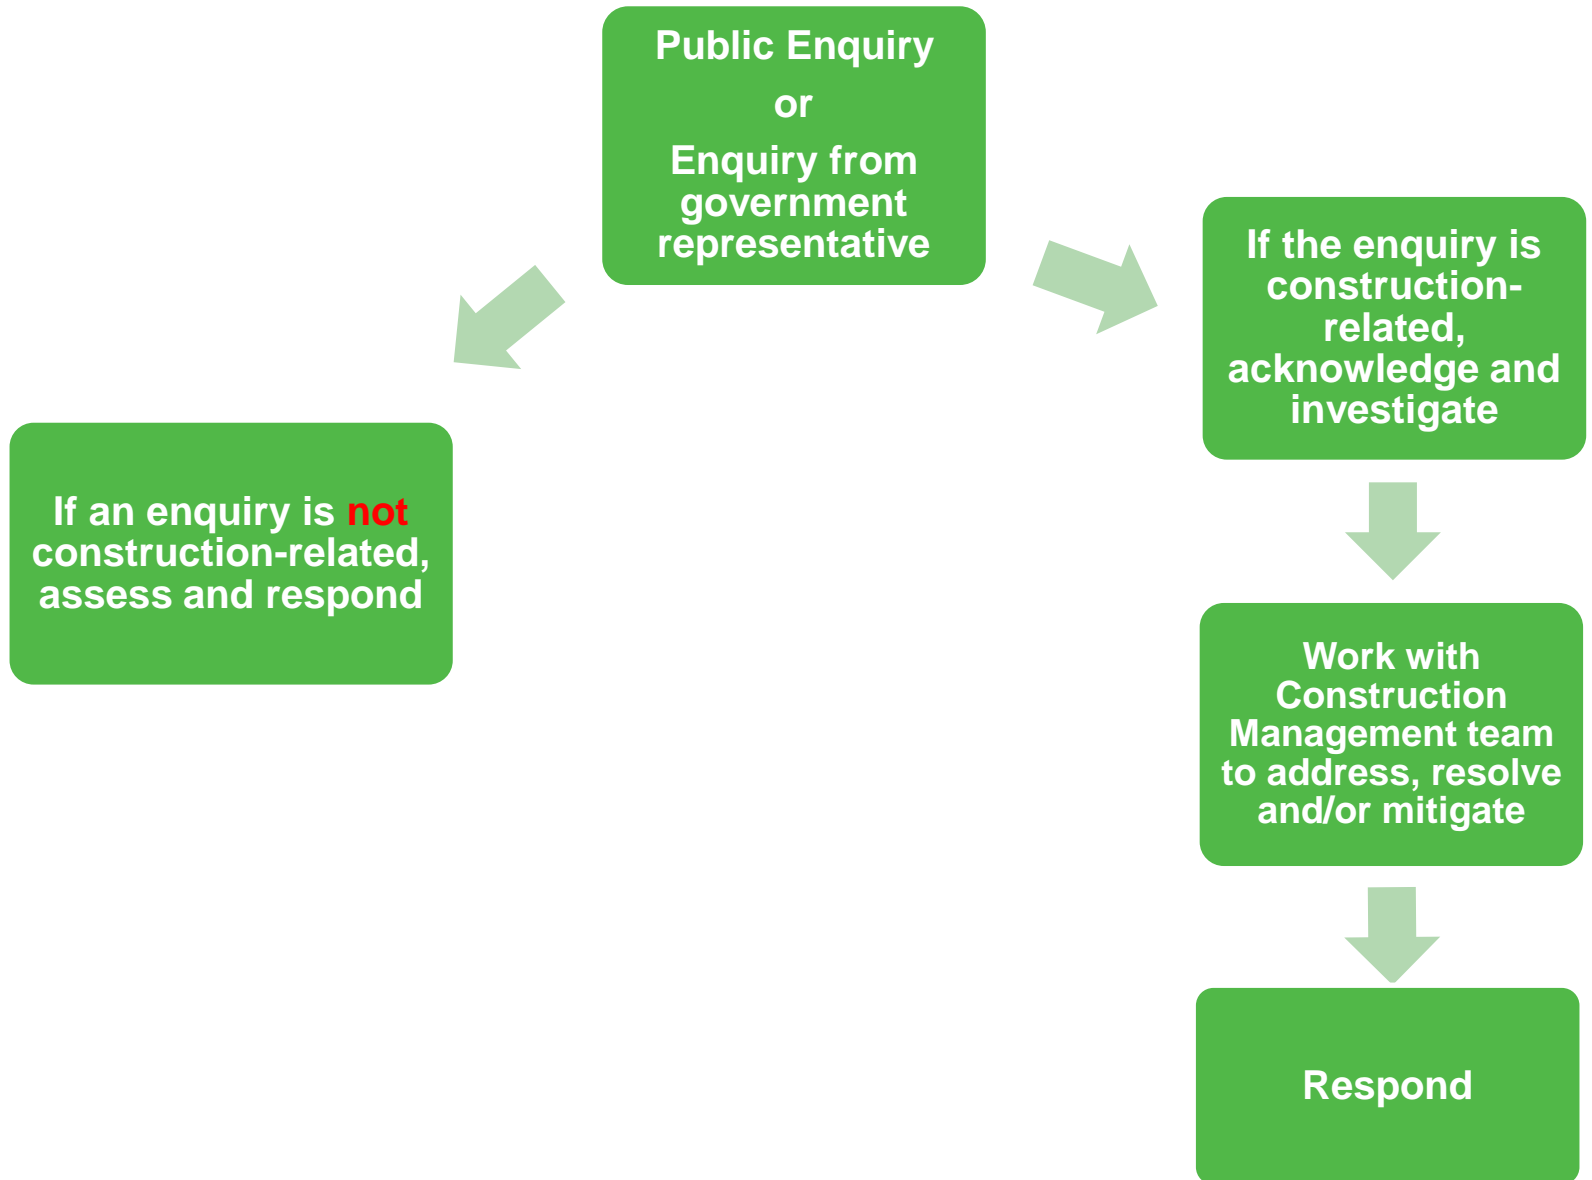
Public Enquiry
or
Enquiry from government representative

If an enquiry is not construction-related, assess and respond

If the enquiry is construction-related, acknowledge and investigate

Work with Construction Management team to address, resolve and/or mitigate

Respond